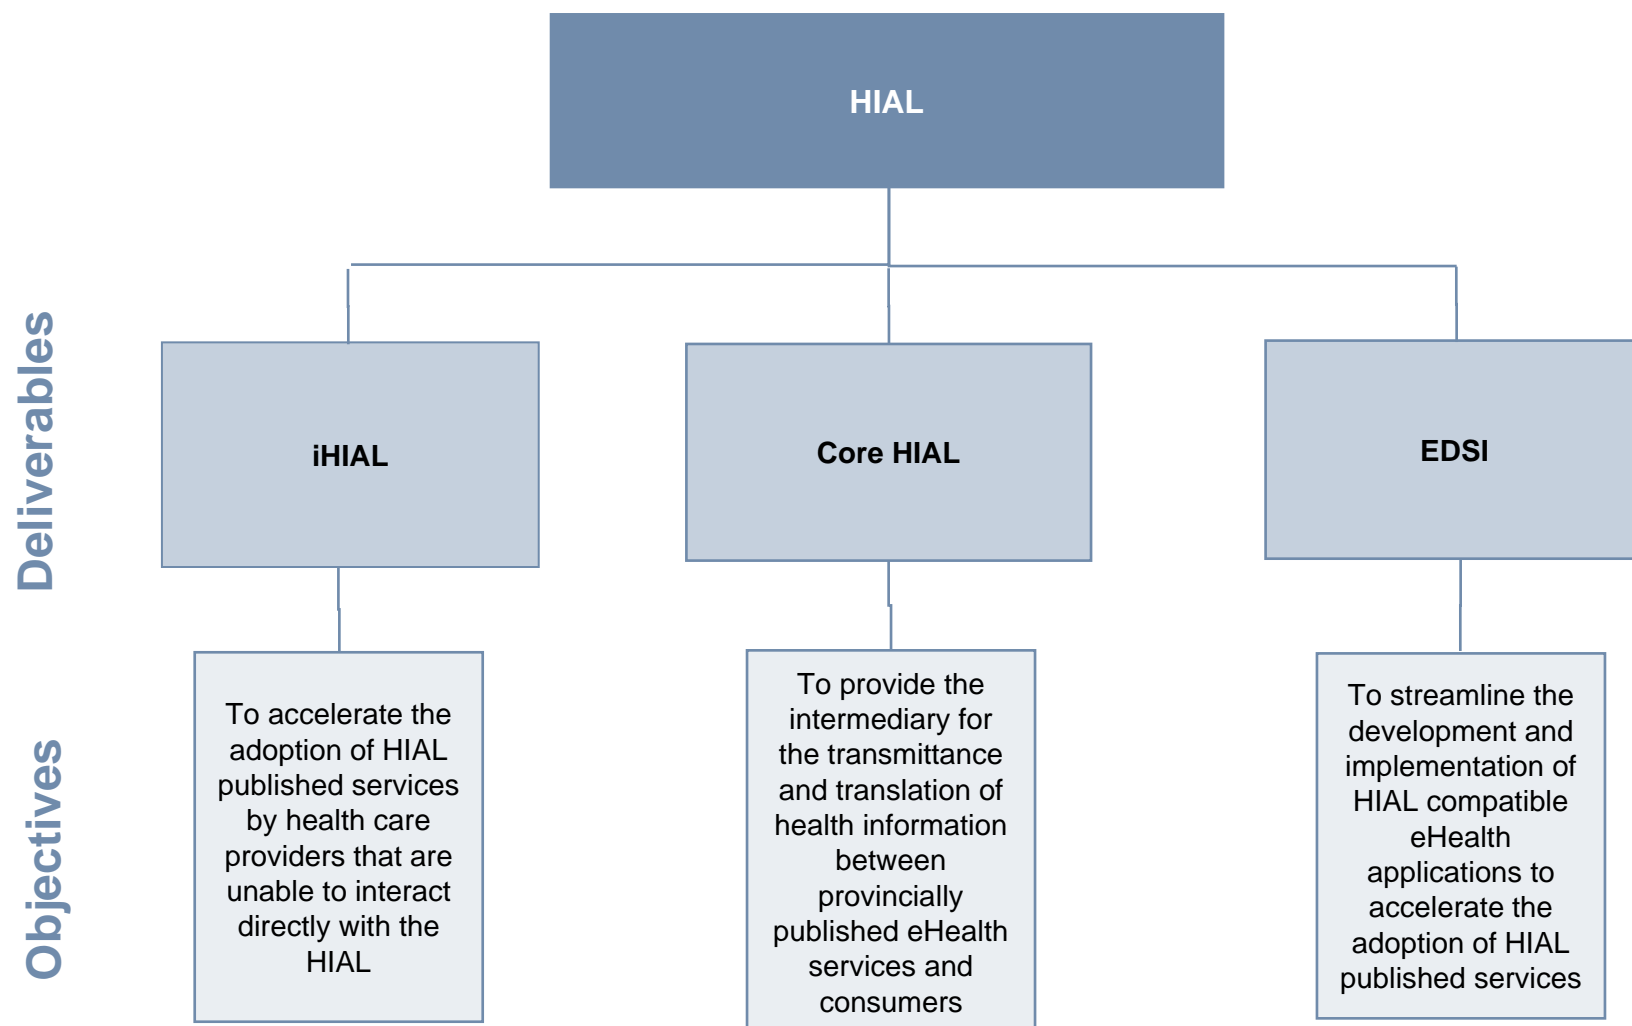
HIAL

Deliverables

iHIAL

Core HIAL

EDSI

Objectives

To accelerate the adoption of HIAL published services by health care providers that are unable to interact directly with the HIAL

To provide the intermediary for the transmittance and translation of health information between provincially published eHealth services and consumers

To streamline the development and implementation of HIAL compatible eHealth applications to accelerate the adoption of HIAL published services